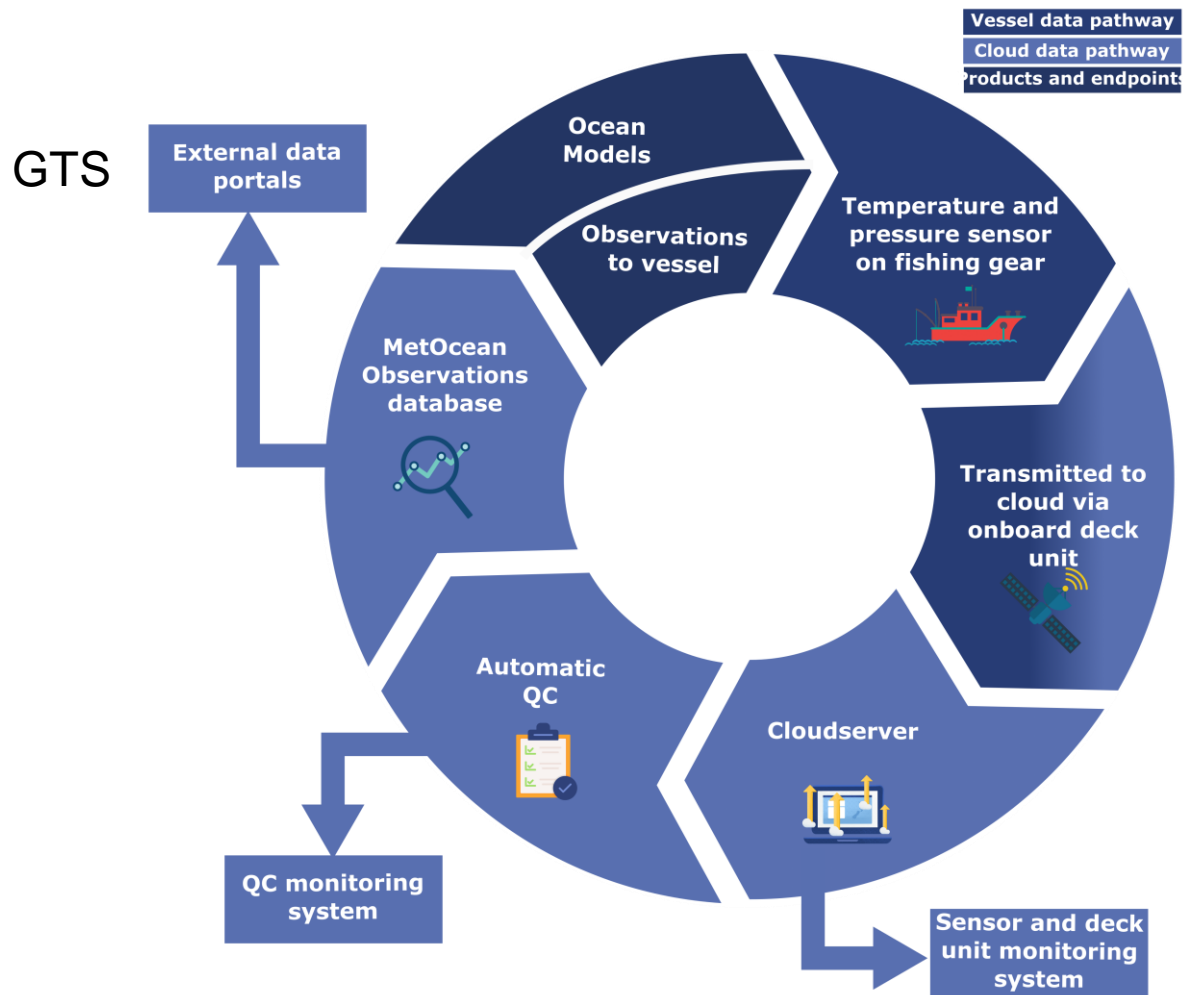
Vessel data pathway
Cloud data pathway
Products and endpoints

GTS

External data portals

Ocean Models

Observations to vessel

Temperature and pressure sensor on fishing gear

MetOcean Observations database

Transmitted to cloud via onboard deck unit

Automatic QC

Cloudserver

QC monitoring system

Sensor and deck unit monitoring system